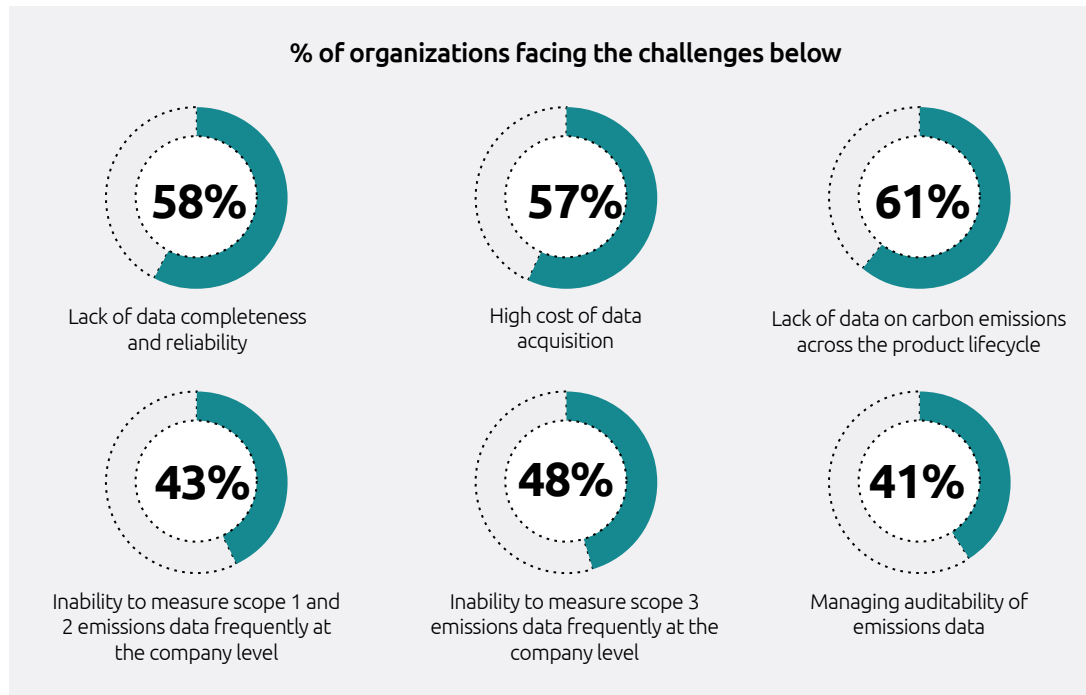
% of organizations facing the challenges below

58%

Lack of data completeness and reliability

57%

High cost of data acquisition

61%

Lack of data on carbon emissions across the product lifecycle

43%

Inability to measure scope 1 and 2 emissions data frequently at the company level

48%

Inability to measure scope 3 emissions data frequently at the company level

41%

Managing auditability of emissions data